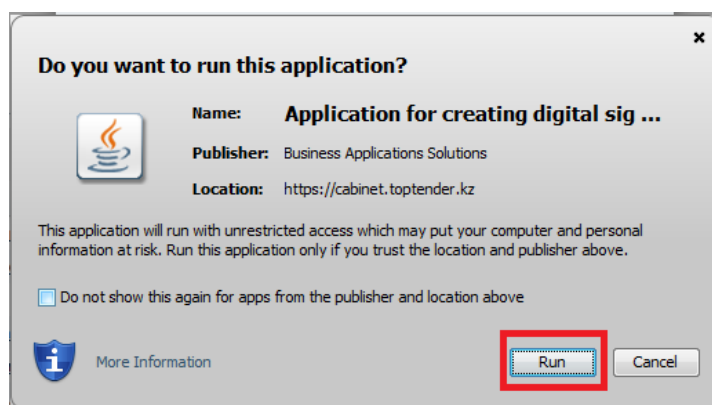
×

Do you want to run this application?

Name: Application for creating digital sig ...

Publisher: Business Applications Solutions

Location: https://cabinet.toptender.kz

This application will run with unrestricted access which may put your computer and personal information at risk. Run this application only if you trust the location and publisher above.

Do not show this again for apps from the publisher and location above

More Information

Run

Cancel